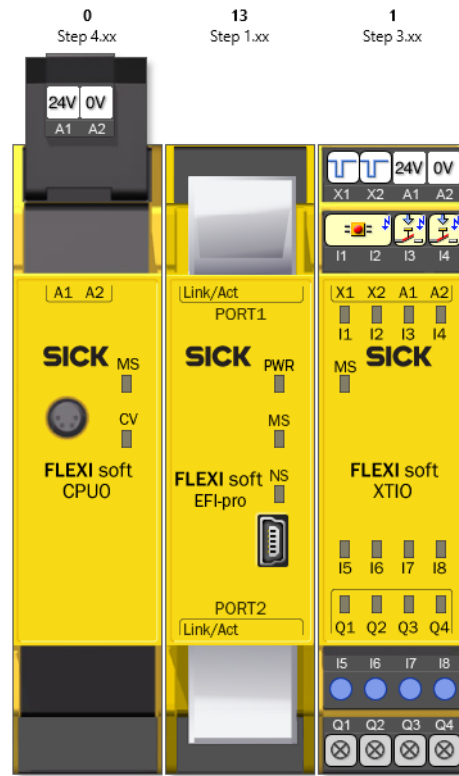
0
Step 4.xx

13
Step 1.xx

1
Step 3.xx

24V 0V
A1 A2

A1 A2
SICK
MS
CV
FLEXI soft
CPU0

Link/Act
PORT1
SICK
PWR
MS
NS
FLEXI soft
EFI-pro
PORT2
Link/Act

24V 0V
X1 X2 A1 A2
I1 I2 I3 I4
X1 X2 A1 A2
I1 I2 I3 I4
MS
SICK
FLEXI soft
XTIO
I5 I6 I7 I8
Q1 Q2 Q3 Q4
I5 I6 I7 I8
Q1 Q2 Q3 Q4